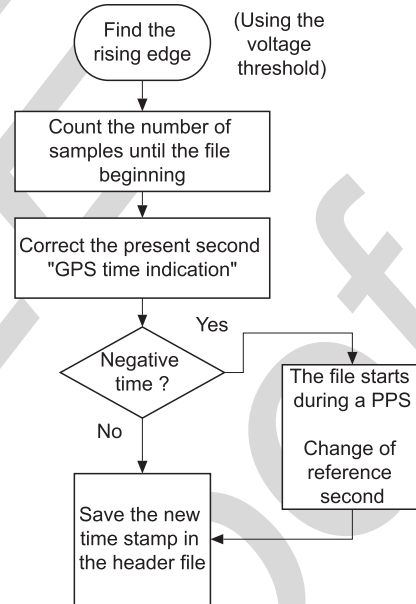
Find the rising edge

(Using the voltage threshold)

Count the number of samples until the file beginning

Correct the present second "GPS time indication"

Negative time ?

Yes

The file starts during a PPS

Change of reference second

No

Save the new time stamp in the header file